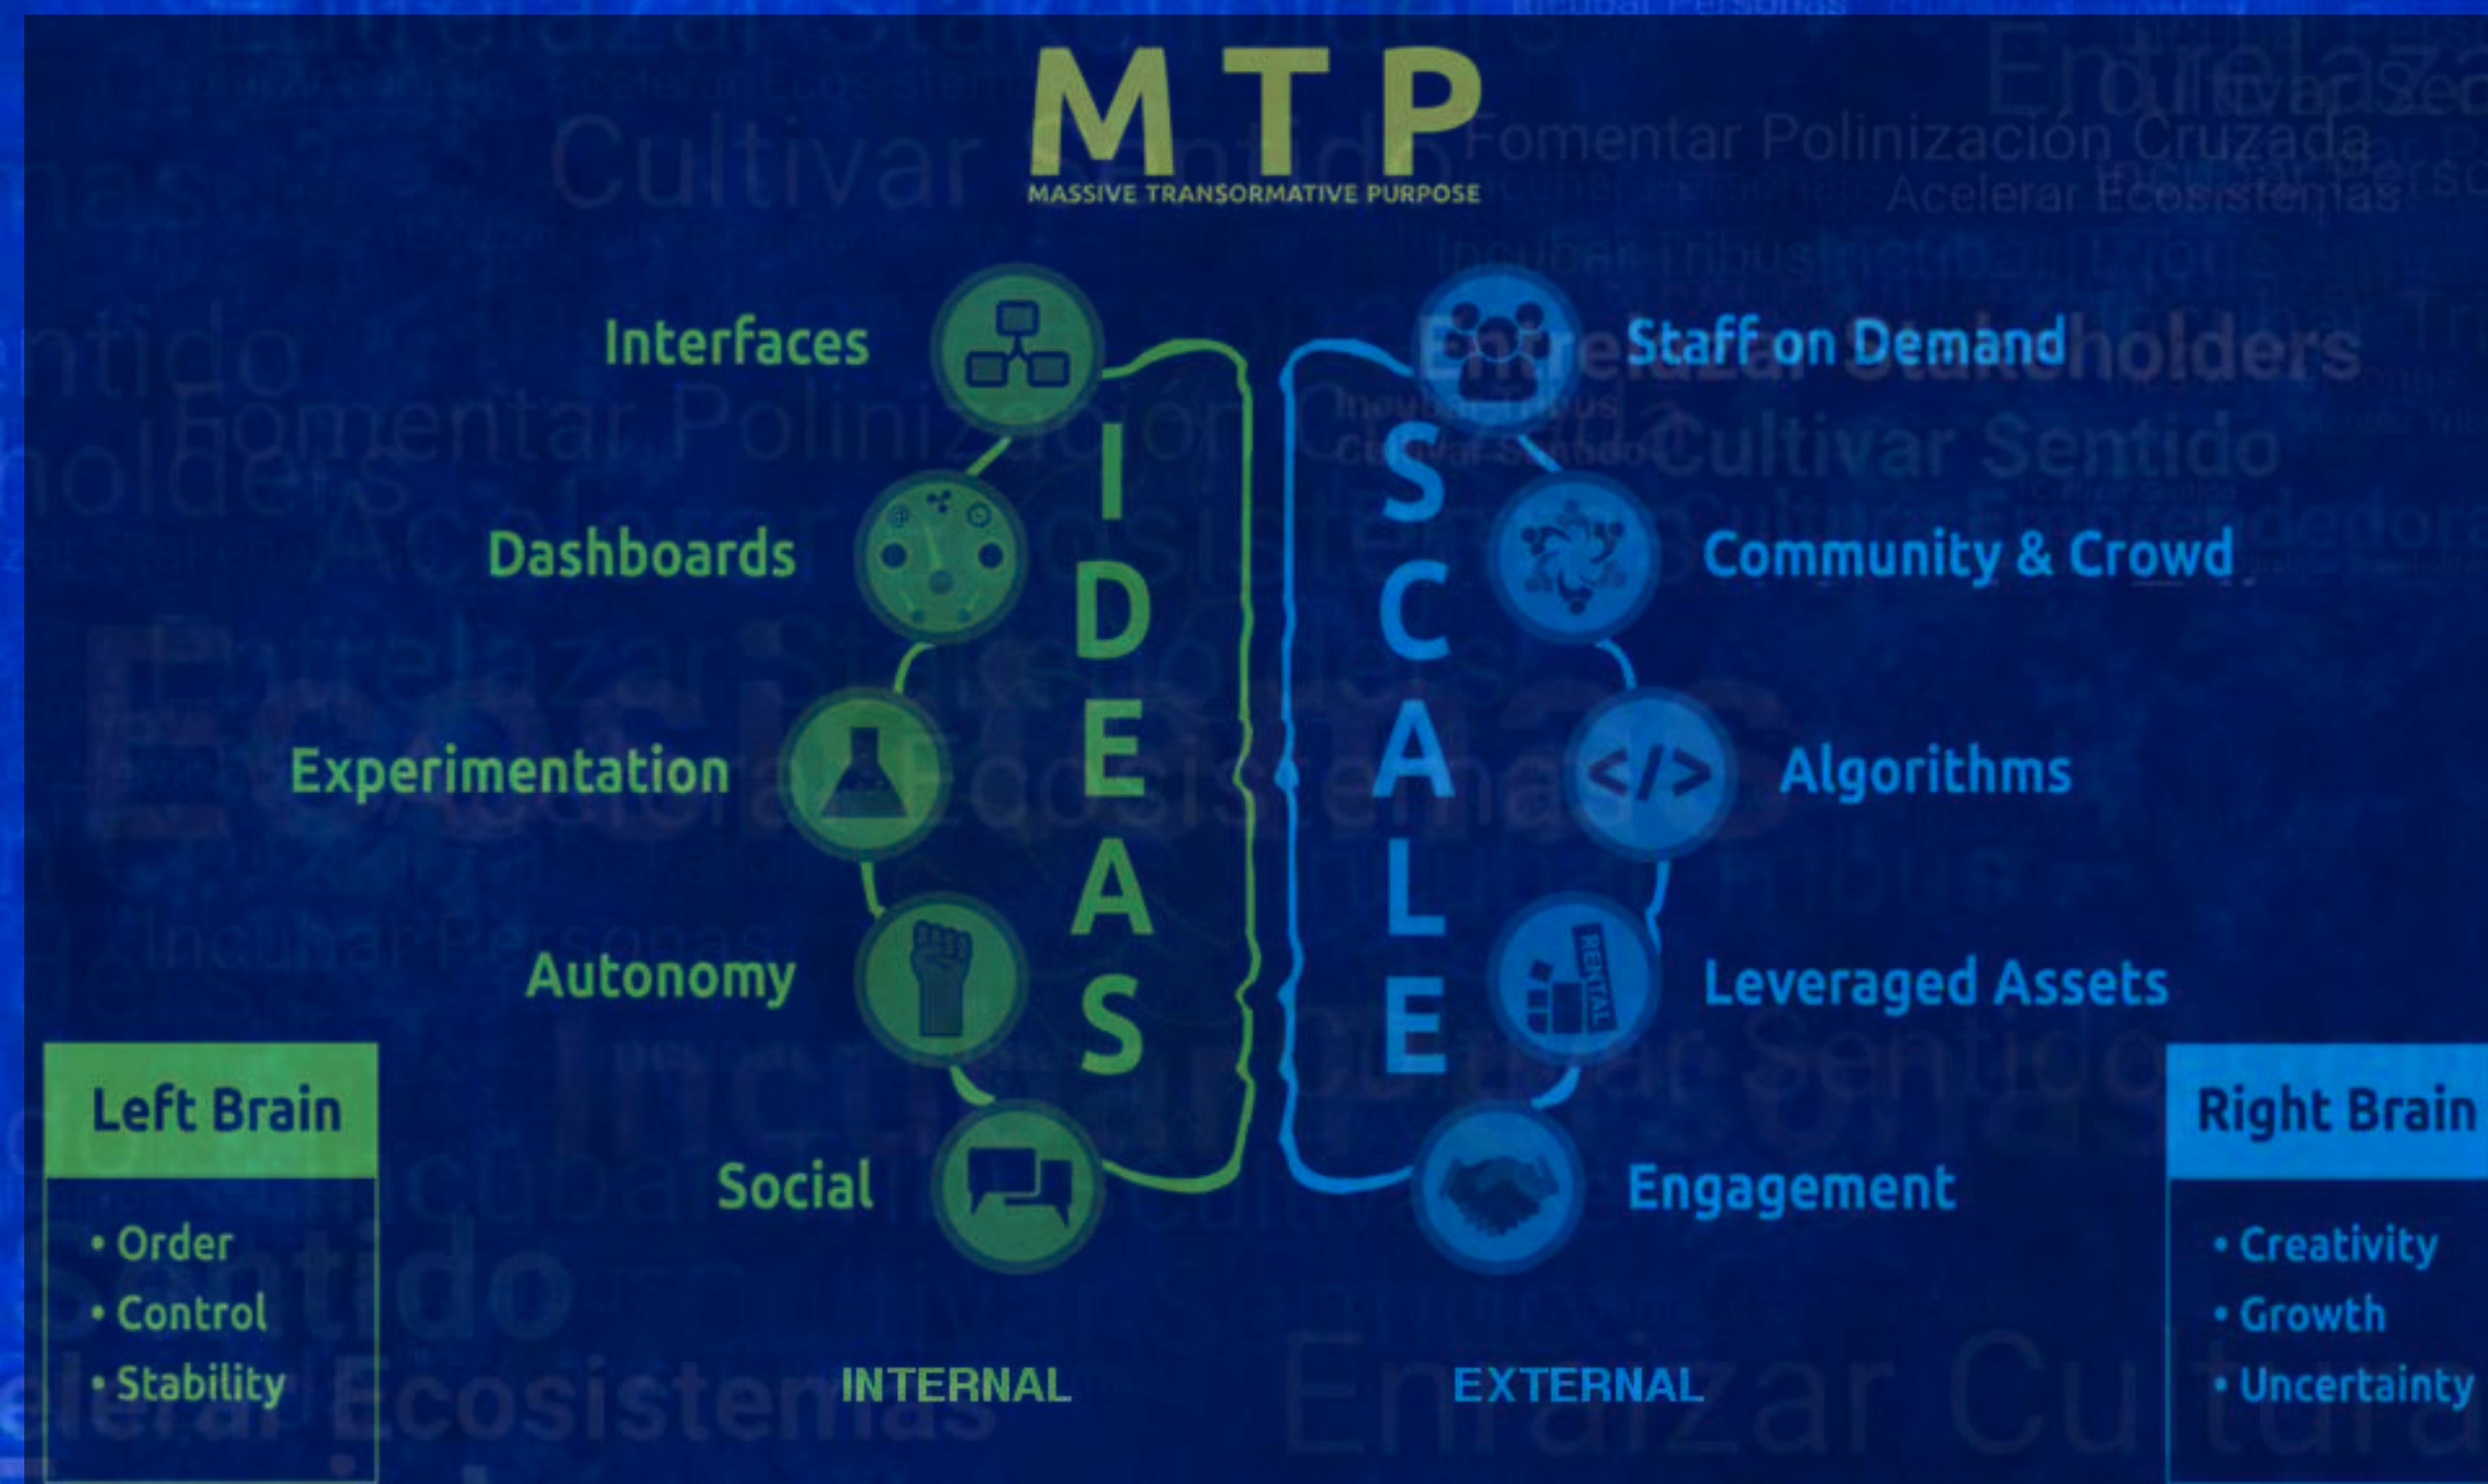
MTP
MASSIVE TRANSORMATIVE PURPOSE

Interfaces
Dashboards
Experimentation
Autonomy
Social

IDEAS

SCALE

Staff on Demand
Community & Crowd
Algorithms
Leveraged Assets
Engagement

RENTAL

Left Brain
• Order
• Control
• Stability

INTERNAL

EXTERNAL

Right Brain
• Creativity
• Growth
• Uncertainty

Cultivar Sentido
Fomentar Polinización Cruzada
Acelerar Ecosistemas
Entrelazar Stakeholders
Cultivar Sentido
Incubar Personas
Acelerar Ecosistemas
Enraizar Cultura